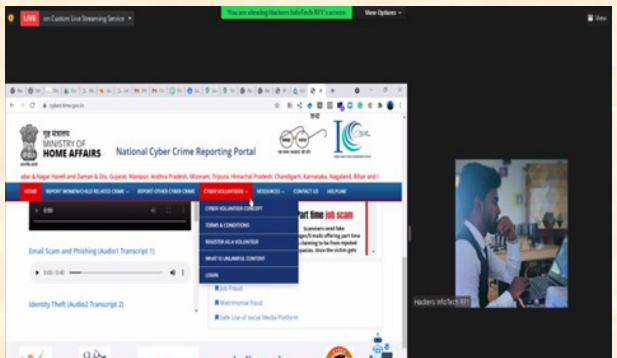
LIVE on Custom Live Streaming Service

You are viewing Hackers InfoTech RPT's screen

View Options

View

cybercrime.gov.in

गृह मंत्रालय
MINISTRY OF HOME AFFAIRS

National Cyber Crime Reporting Portal

adar & Nagar Haveli and Daman & Diu, Gujarat, Manipur, Andhra Pradesh, Mizoram, Tripura, Himachal Pradesh, Chandigarh, Karnataka, Nagaland, Bihar and

HOME | REPORT WOMEN/CHILD RELATED CRIME | REPORT OTHER CYBER CRIME | CYBER VOLUNTEERS | RESOURCES | CONTACT US | HELPLINE

CYBER VOLUNTEER CONCEPT
TERMS & CONDITIONS
REGISTER AS A VOLUNTEER
WHAT IS UNLAWFUL CONTENT
LOGIN

part time job scam

Email Scam and Phishing (Audio1 Transcript 1)

0:00 / 0:40

Identity Theft (Audio2 Transcript 2)

Job Fraud
Matrimonial Fraud
Safe Use of social Media Platform

Hackers InfoTech RPT